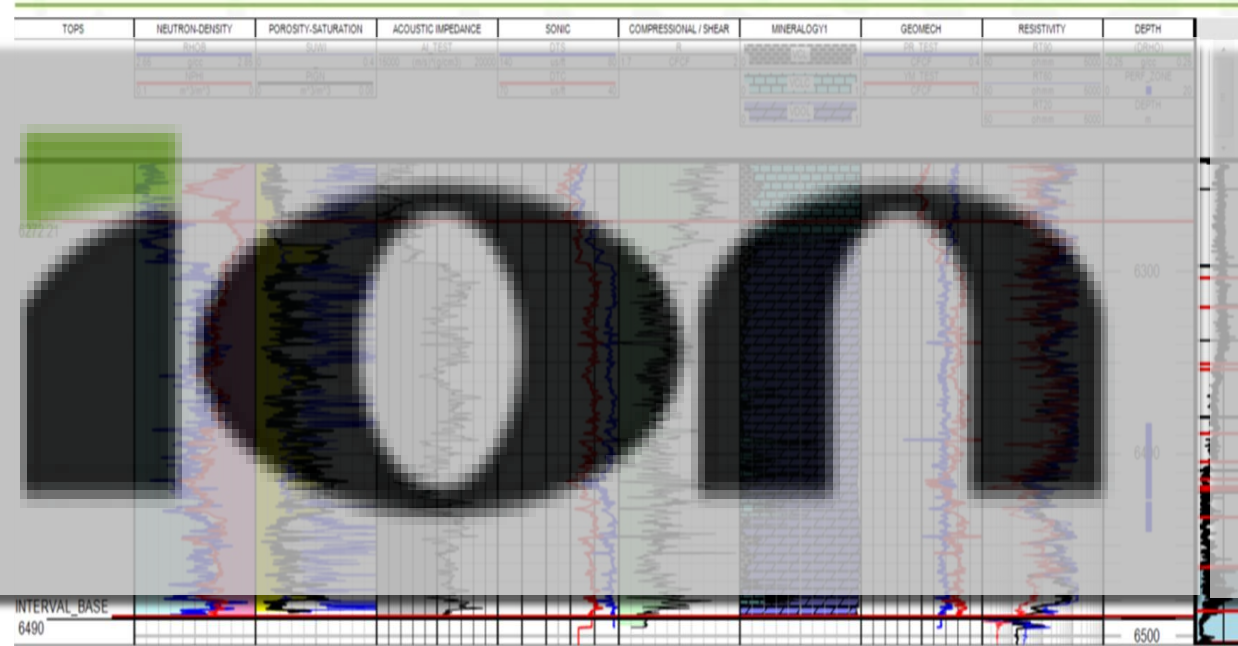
| TOPS | NEUTRON-DENSITY | POROSITY-SATURATION | ACOUSTIC IMPEDANCE | SONIC | COMPRESSIONAL / SHEAR | MINERALOGY1 | GEOMECH | RESISTIVITY | DEPTH |
|---|---|---|---|---|---|---|---|---|---|
| | RHOB | SWH | AI_TEST | DTS | R | | PR_TEST | RT90 | DRHO |
| | NPHI | PHIE | | DTC | | | YM_TEST | RT60 | PERF_ZONE |
| | | | | | | | | RT10 | DEPTH |

ion

6272.21

6300

6400

INTERVAL_BASE
6490

6500